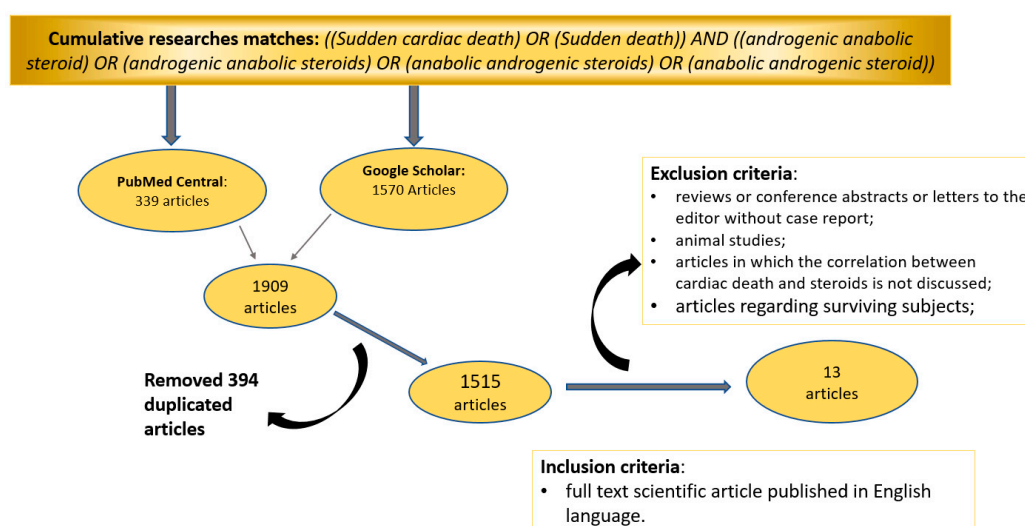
**Cumulative researches matches:** *((Sudden cardiac death) OR (Sudden death)) AND ((androgenic anabolic steroid) OR (androgenic anabolic steroids) OR (anabolic androgenic steroids) OR (anabolic androgenic steroid))*

**PubMed Central**: 339 articles

**Google Scholar:** 1570 Articles

1909 articles

**Removed 394 duplicated articles**

1515 articles

**Exclusion criteria**:
- reviews or conference abstracts or letters to the editor without case report;
- animal studies;
- articles in which the correlation between cardiac death and steroids is not discussed;
- articles regarding surviving subjects;

13 articles

**Inclusion criteria**:
- full text scientific article published in English language.